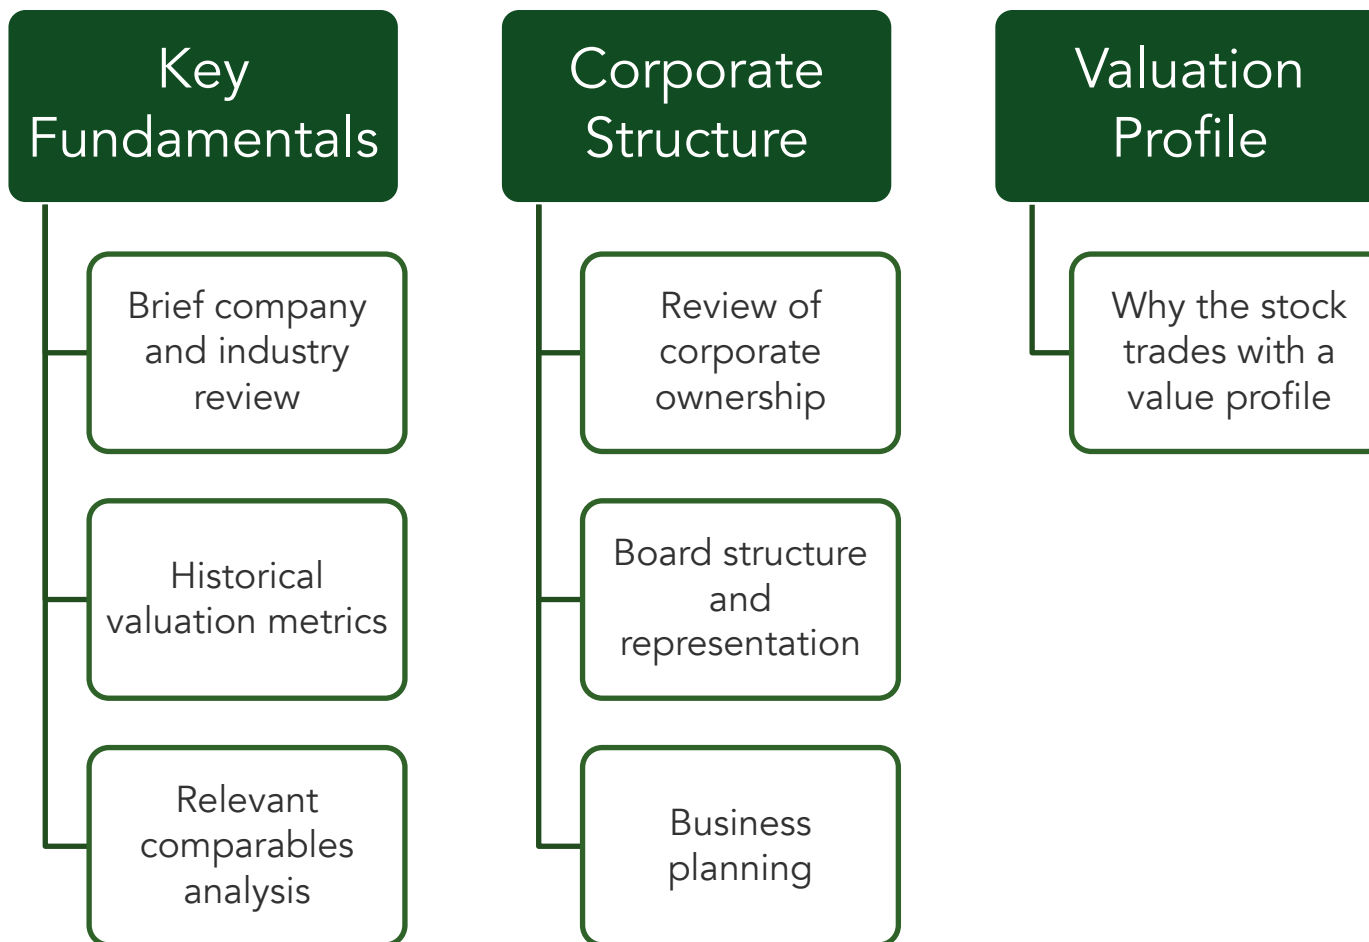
Key Fundamentals

Brief company and industry review

Historical valuation metrics

Relevant comparables analysis

Corporate Structure

Review of corporate ownership

Board structure and representation

Business planning

Valuation Profile

Why the stock trades with a value profile